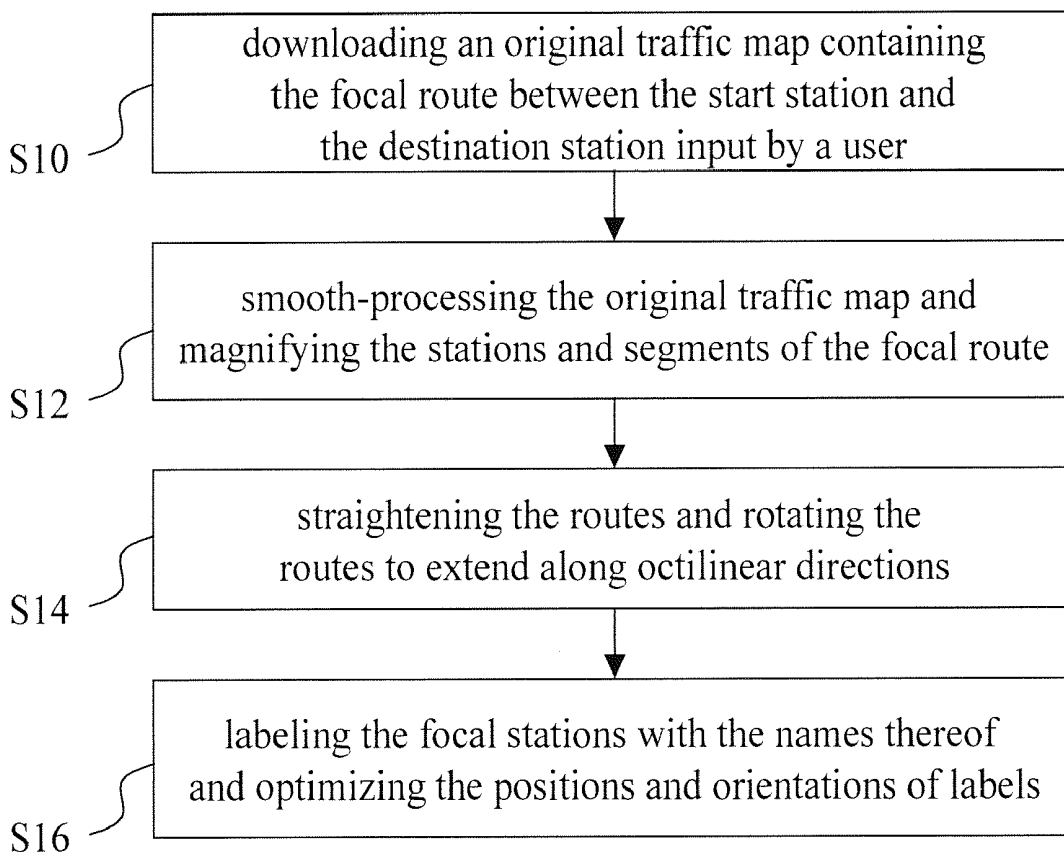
downloading an original traffic map containing the focal route between the start station and the destination station input by a user

S10

smooth-processing the original traffic map and magnifying the stations and segments of the focal route

S12

straightening the routes and rotating the routes to extend along octilinear directions

S14

labeling the focal stations with the names thereof and optimizing the positions and orientations of labels

S16